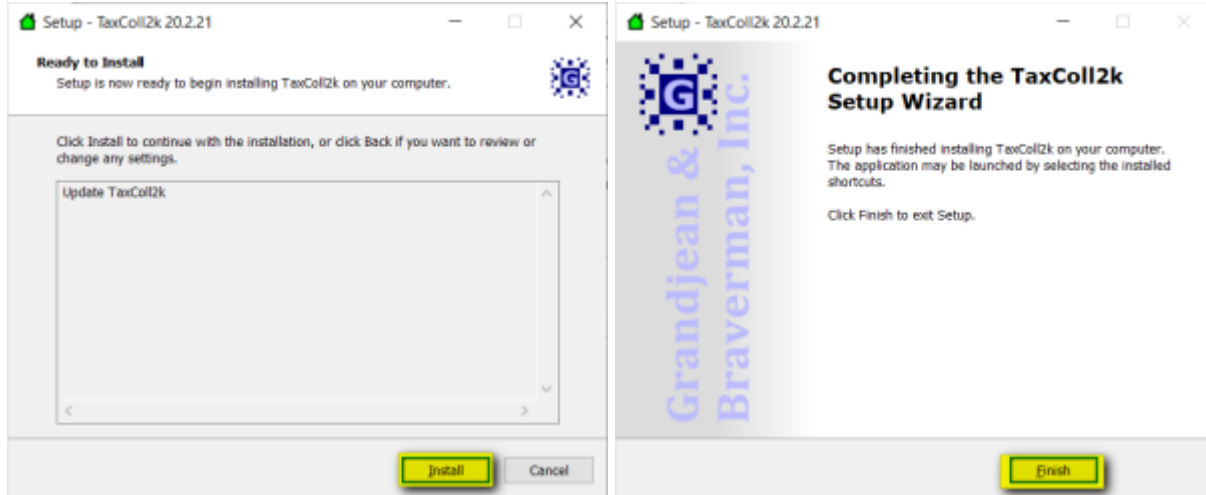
Setup - TaxColl2k 20.2.21

Ready to Install

Setup is now ready to begin installing TaxColl2k on your computer.

G

Click Install to continue with the installation, or click Back if you want to review or change any settings.

Update TaxColl2k

Install

Cancel

Setup - TaxColl2k 20.2.21

G

Grandjean & Braverman, Inc.

Completing the TaxColl2k Setup Wizard

Setup has finished installing TaxColl2k on your computer. The application may be launched by selecting the installed shortcuts.

Click Finish to exit Setup.

Finish